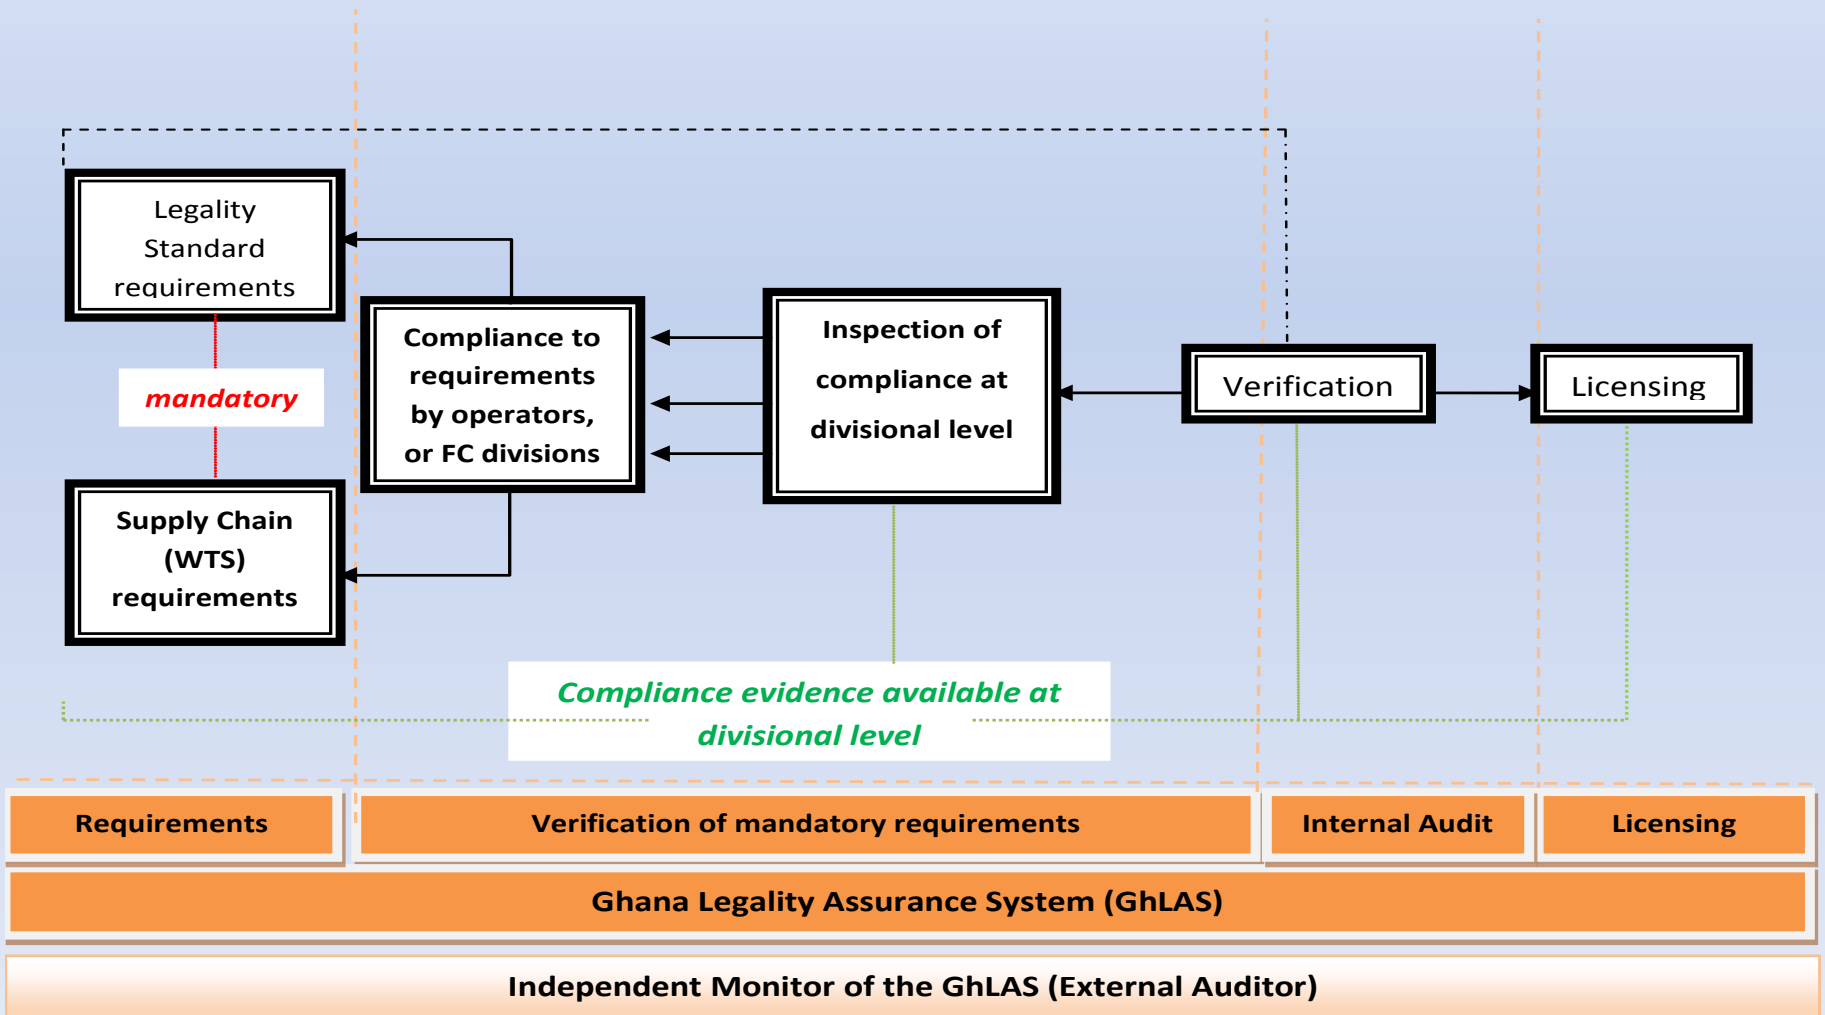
Legality Standard requirements

mandatory

Supply Chain (WTS) requirements

Compliance to requirements by operators, or FC divisions

Inspection of compliance at divisional level

Verification

Licensing

Compliance evidence available at divisional level

Requirements

Verification of mandatory requirements

Internal Audit

Licensing

Ghana Legality Assurance System (GhLAS)

Independent Monitor of the GhLAS (External Auditor)